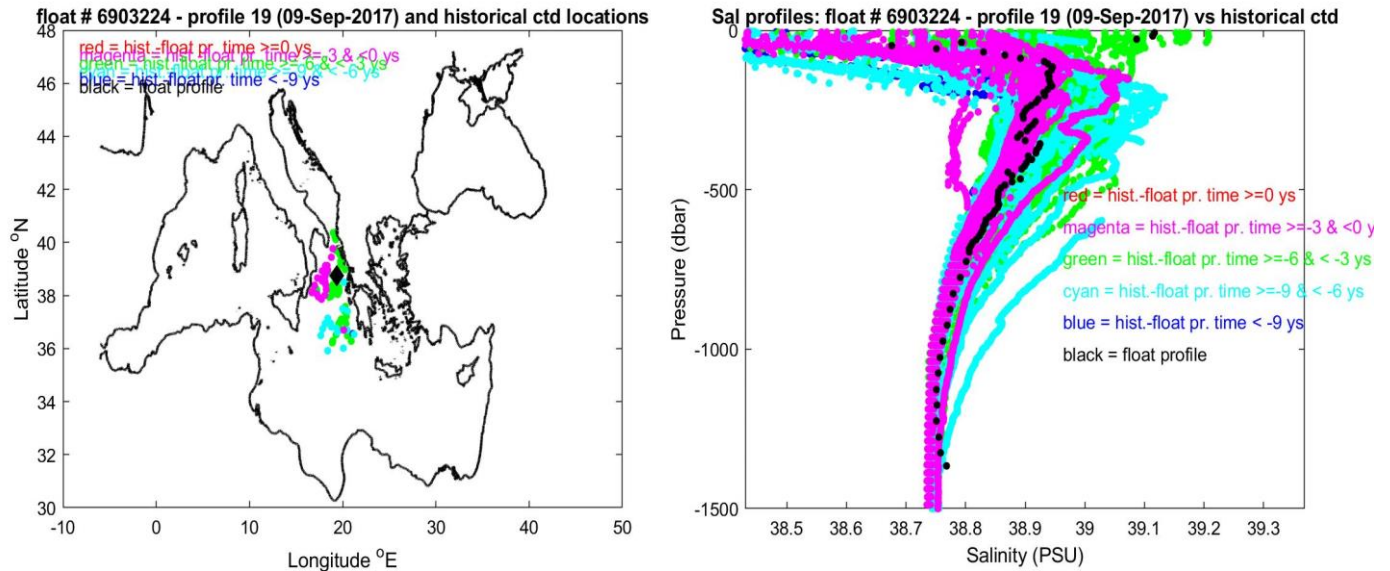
float # 6903224 - profile 19 (09-Sep-2017) and historical ctd locations

red = hist.-float pr. time >=0 ys
magenta = hist.-float pr. time >=-3 & <0 ys
green = hist.-float pr. time >=-6 & < -3 ys
cyan = hist.-float pr. time >=-9 & < -6 ys
blue = hist.-float pr. time < -9 ys
black = float profile

Latitude $^{o}$N
48
46
44
42
40
38
36
34
32
30
-10
0
10
20
30
40
50
Longitude $^{o}$E

Sal profiles: float # 6903224 - profile 19 (09-Sep-2017) vs historical ctd

red = hist.-float pr. time >=0 ys
magenta = hist.-float pr. time >=-3 & <0 ys
green = hist.-float pr. time >=-6 & < -3 ys
cyan = hist.-float pr. time >=-9 & < -6 ys
blue = hist.-float pr. time < -9 ys
black = float profile

Pressure (dbar)
0
-500
-1000
-1500
38.5
38.6
38.7
38.8
38.9
39
39.1
39.2
39.3
Salinity (PSU)